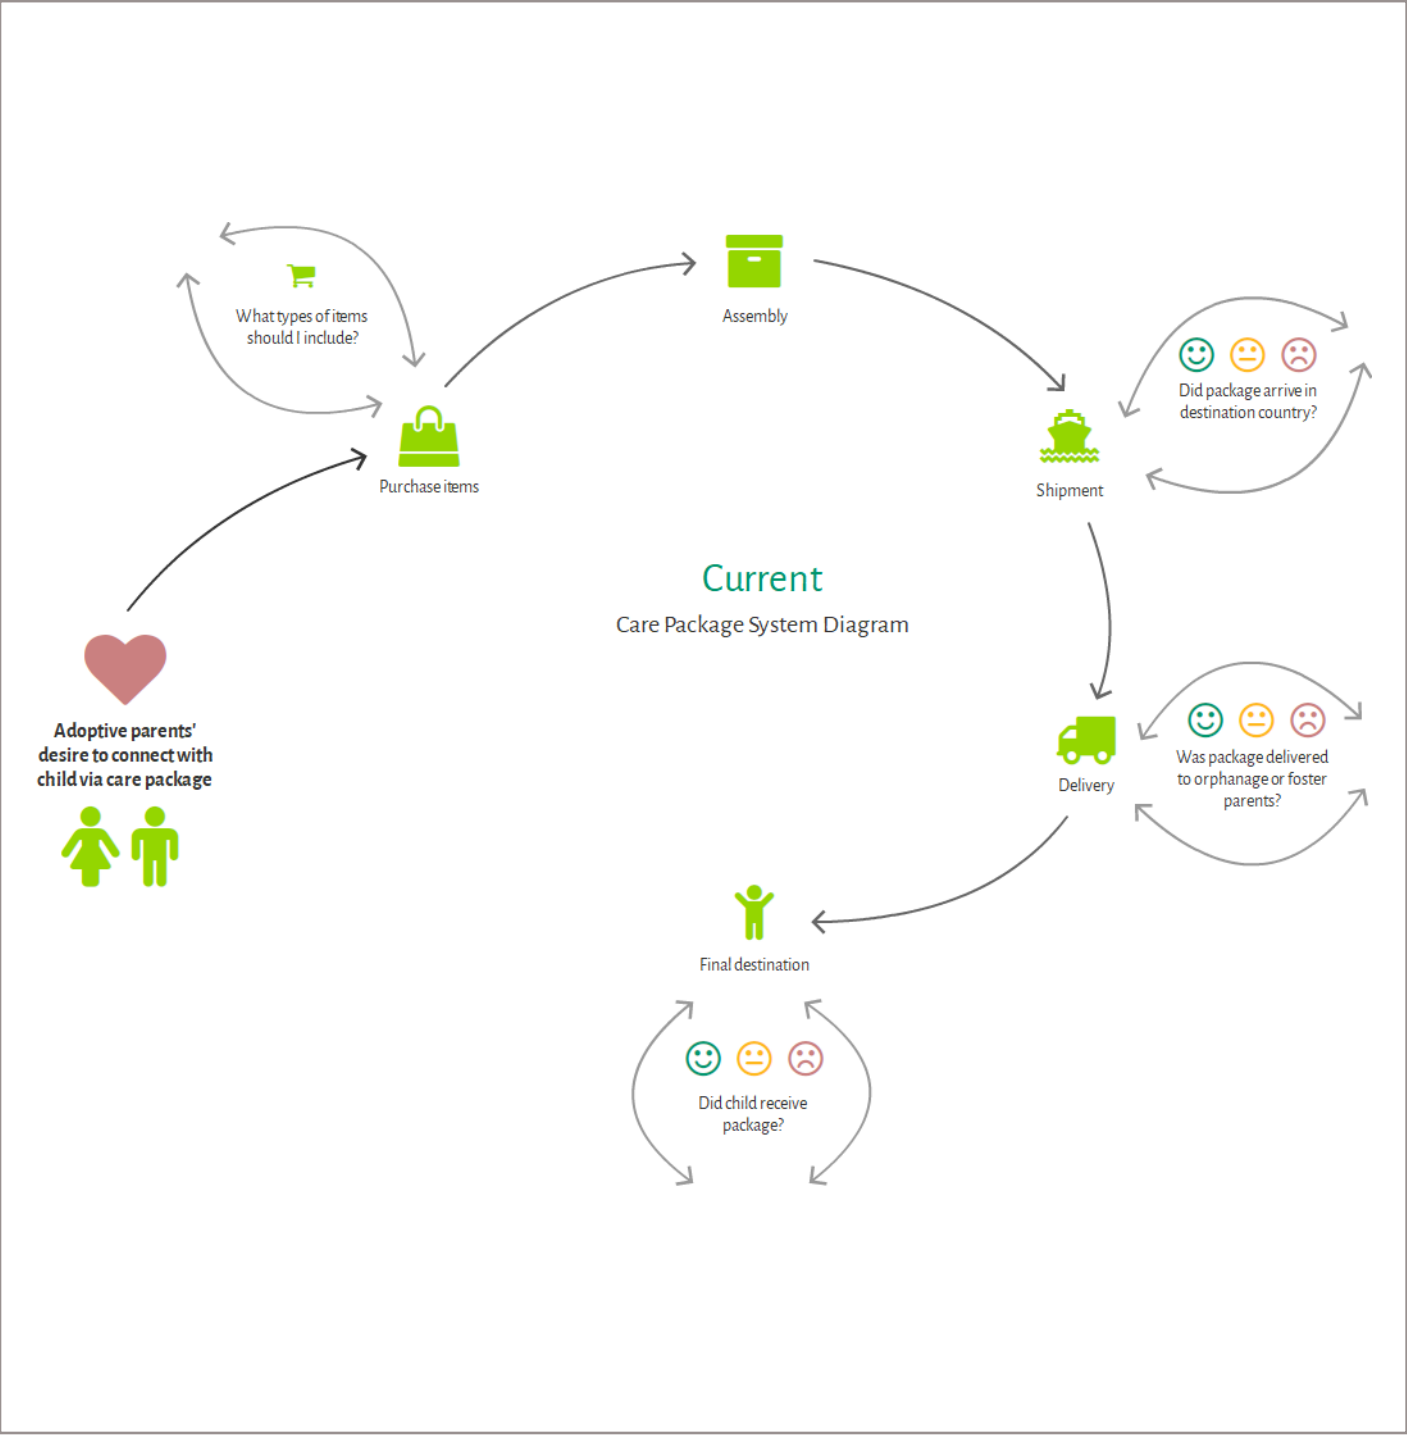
What types of items should I include?

Assembly

Did package arrive in destination country?

Purchase items

Shipment

Current

Care Package System Diagram

Adoptive parents' desire to connect with child via care package

Delivery

Was package delivered to orphanage or foster parents?

Final destination

Did child receive package?